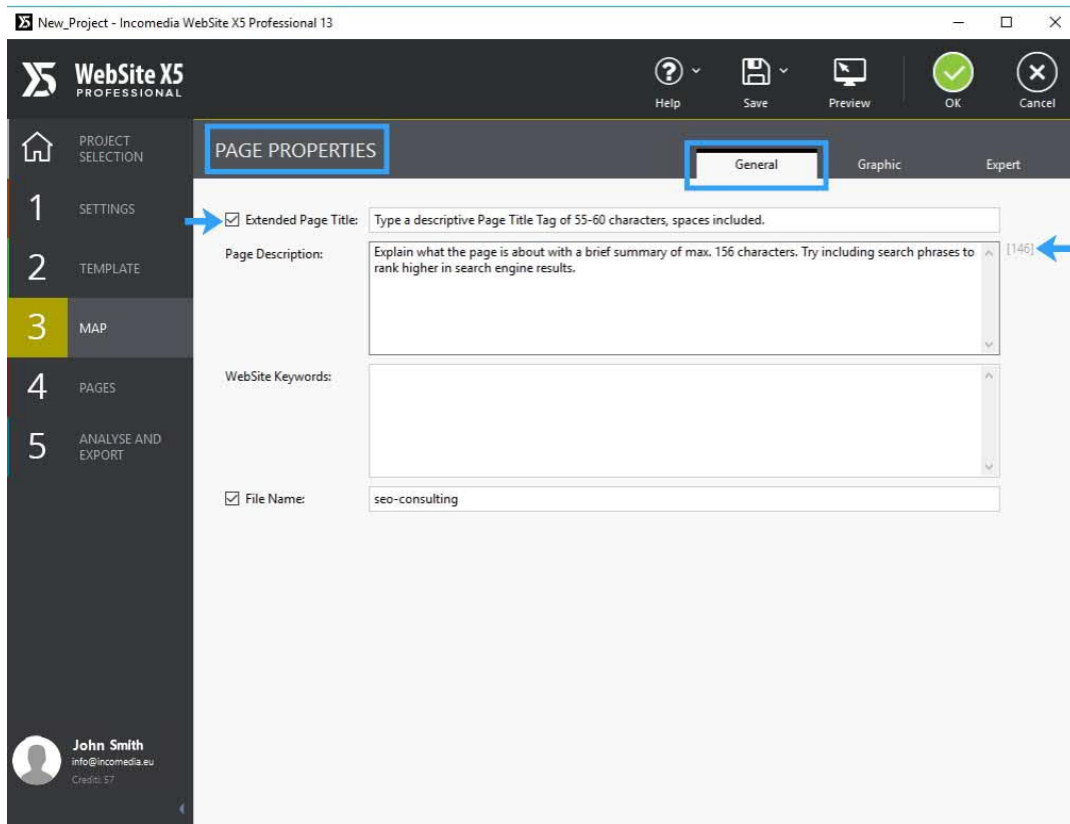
New_Project - Incomedia WebSite X5 Professional 13

WebSite X5 PROFESSIONAL

Help Save Preview OK Cancel

PROJECT SELECTION
1 SETTINGS
2 TEMPLATE
3 MAP
4 PAGES
5 ANALYSE AND EXPORT

PAGE PROPERTIES

General Graphic Expert

Extended Page Title: Type a descriptive Page Title Tag of 55-60 characters, spaces included.

Page Description: Explain what the page is about with a brief summary of max. 156 characters. Try including search phrases to rank higher in search engine results.

[146]

WebSite Keywords:

File Name: seo-consulting

John Smith
info@incomedia.eu
Crediti: 57